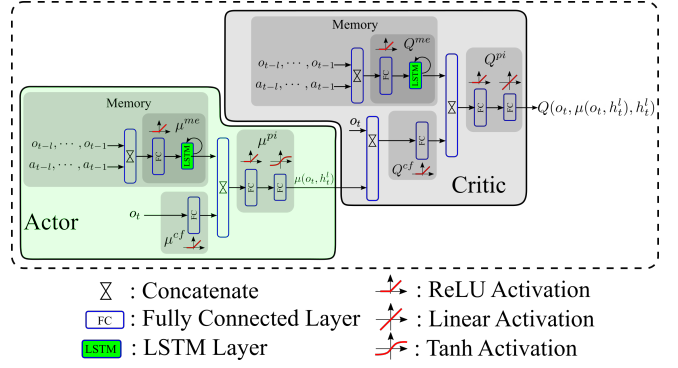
Memory

$o_{t-l}, \cdots, o_{t-1}$

$a_{t-l}, \cdots, a_{t-1}$

$Q^{me}$

FC

LSTM

$Q^{pi}$

FC

FC

$Q(o_t, \mu(o_t, h_t^l), h_t^l)$

$o_t$

FC

$Q^{cf}$

Critic

Memory

$o_{t-l}, \cdots, o_{t-1}$

$a_{t-l}, \cdots, a_{t-1}$

$\mu^{me}$

FC

LSTM

$\mu^{pi}$

FC

FC

$\mu(o_t, h_t^l)$

$o_t$

FC

$\mu^{cf}$

Actor

: Concatenate

FC : Fully Connected Layer

LSTM : LSTM Layer

: ReLU Activation

: Linear Activation

: Tanh Activation